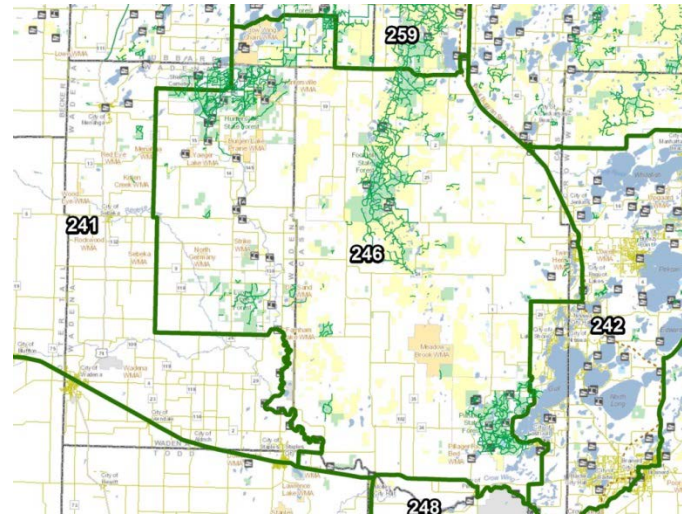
259

241

246

242

248

Huntersville State Forest

Foot Hills State Forest

North Germany WMA

Strike WMA

Red Eye WMA

Kitten Creek WMA

Rodeo Creek WMA

Sebeka WMA

Yaeger Lake WMA

Meadow Brook WMA

Pillsbury State Forest

City of Menahga

City of Sebeka

City of Wadena

City of Bluffton

City of Staples

City of Pequot Lakes

Wadena WMA

WADENA

TODD